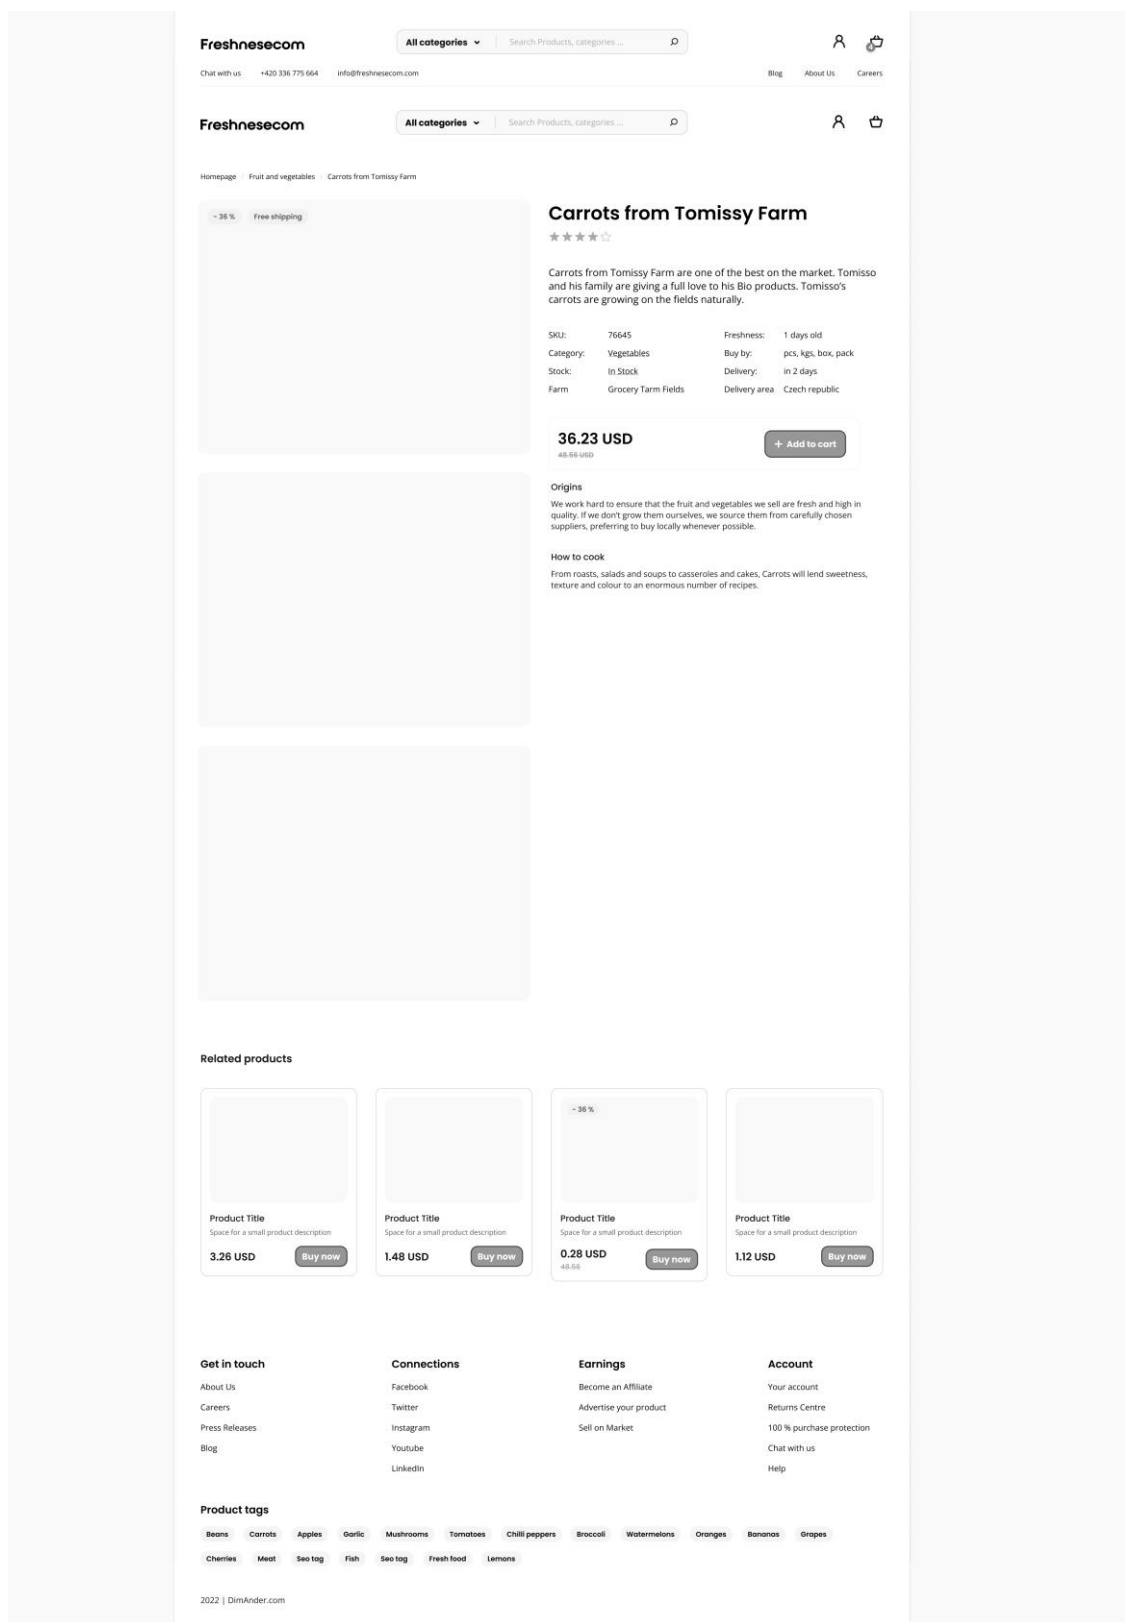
Freshnesecom

All categories

Search Products, categories ...

Chat with us +420 336 775 664 info@freshnesecom.com

Blog About Us Careers

Freshnesecom

All categories

Search Products, categories ...

Homepage / Fruit and vegetables / Carrots from Tomissy Farm

- 36 % Free shipping

Carrots from Tomissy Farm

Carrots from Tomissy Farm are one of the best on the market. Tomisso and his family are giving a full love to his Bio products. Tomisso's carrots are growing on the fields naturally.

| SKU: | 76645 | Freshness: | 1 days old |
|---|---|---|---|
| Category: | Vegetables | Buy by: | pcs, kgs, box, pack |
| Stock: | In Stock | Delivery: | in 2 days |
| Farm | Grocery Tarm Fields | Delivery area | Czech republic |

36.23 USD
48.56 USD

+ Add to cart

Origins

We work hard to ensure that the fruit and vegetables we sell are fresh and high in quality. If we don't grow them ourselves, we source them from carefully chosen suppliers, preferring to buy locally whenever possible.

How to cook

From roasts, salads and soups to casseroles and cakes, Carrots will lend sweetness, texture and colour to an enormous number of recipes.

Related products

Product Title
Space for a small product description
3.26 USD
Buy now

Product Title
Space for a small product description
1.48 USD
Buy now

- 36 %
Product Title
Space for a small product description
0.28 USD
48.56
Buy now

Product Title
Space for a small product description
1.12 USD
Buy now

Get in touch
About Us
Careers
Press Releases
Blog

Connections
Facebook
Twitter
Instagram
Youtube
LinkedIn

Earnings
Become an Affiliate
Advertise your product
Sell on Market

Account
Your account
Returns Centre
100 % purchase protection
Chat with us
Help

Product tags
Beans Carrots Apples Garlic Mushrooms Tomatoes Chilli peppers Broccoli Watermelons Oranges Bananas Grapes Cherries Meat Seo tag Fish Seo tag Fresh food Lemons

2022 | DimAnder.com